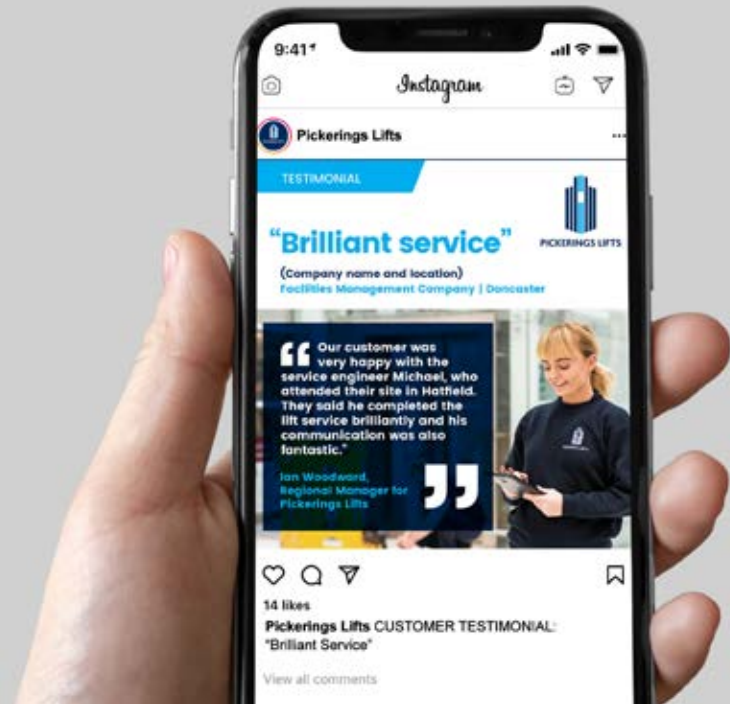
9:41

Instagram

Pickerings Lifts

TESTIMONIAL

PICKERINGS LIFTS

"Brilliant service"

(Company name and location)
Facilities Management Company | Doncaster

Our customer was very happy with the service engineer Michael, who attended their site in Hatfield. They said he completed the lift service brilliantly and his communication was also fantastic."

Ian Woodward, Regional Manager for Pickerings Lifts

14 likes

Pickerings Lifts CUSTOMER TESTIMONIAL: "Brilliant Service"

View all comments